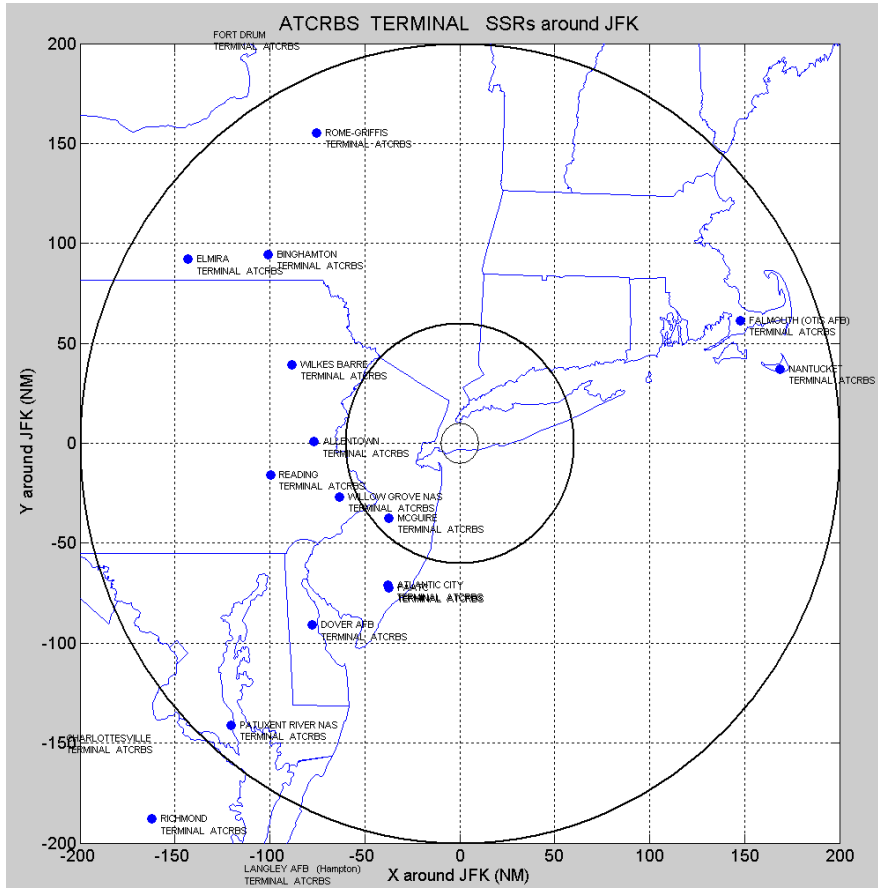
ATCRBS TERMINAL SSRs around JFK

FORT DRUM
TERMINAL ATCRBS

ROME-GRIFFIS
TERMINAL ATCRBS

ELMIRA
TERMINAL ATCRBS

BINGHAMTON
TERMINAL ATCRBS

FALMOUTH (OTIS AFB)
TERMINAL ATCRBS

NANTUCKET
TERMINAL ATCRBS

WILKES BARRE
TERMINAL ATCRBS

ALLENTOWN
TERMINAL ATCRBS

READING
TERMINAL ATCRBS

WILLOW GROVE NAS
TERMINAL ATCRBS

MCGUIRE
TERMINAL ATCRBS

ATLANTIC CITY
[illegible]
TERMINAL ATCRBS

DOVER AFB
TERMINAL ATCRBS

PATUXENT RIVER NAS
TERMINAL ATCRBS

CHARLOTTESVILLE
TERMINAL ATCRBS

RICHMOND
TERMINAL ATCRBS

LANGLEY AFB (Hampton)
TERMINAL ATCRBS

Y around JFK (NM)

X around JFK (NM)

200
150
100
50
0
-50
-100
-150
-200

-200 -150 -100 -50 0 50 100 150 200